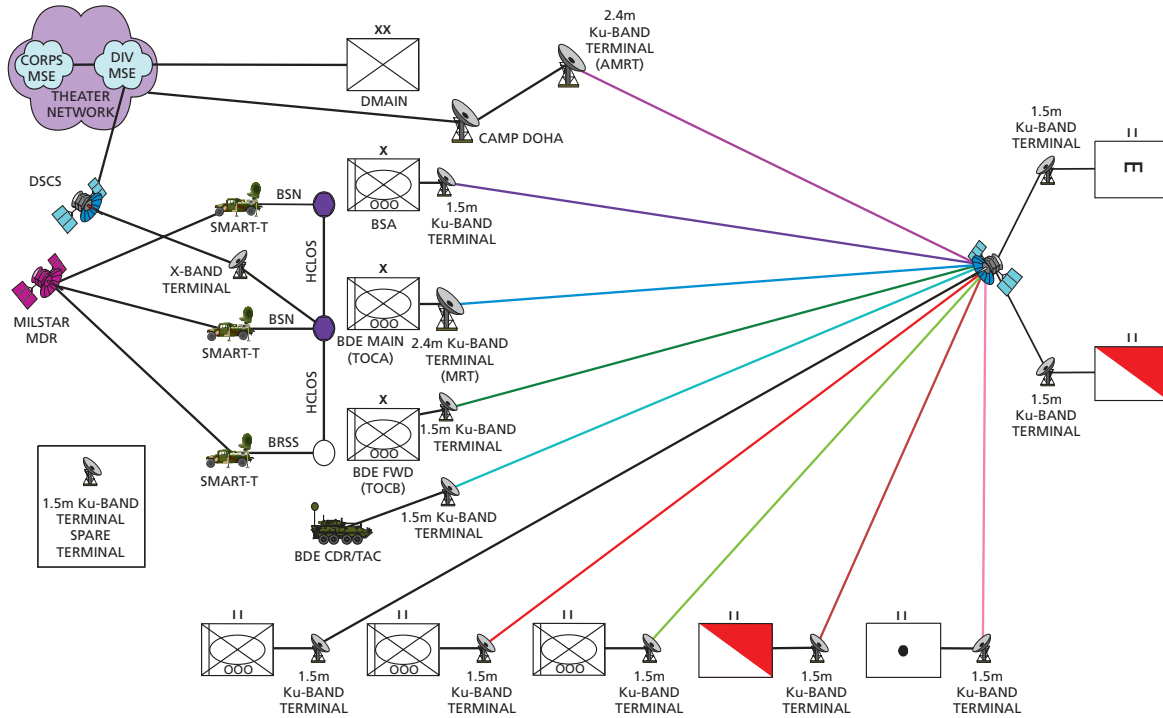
CORPS MSE

DIV MSE

THEATER NETWORK

XX

DMAIN

2.4m Ku-BAND TERMINAL (AMRT)

CAMP DOHA

DSCS

SMART-T

BSN

X

OOO

BSA

1.5m Ku-BAND TERMINAL

HCLOS

X-BAND TERMINAL

MILSTAR MDR

SMART-T

BSN

X

OOO

BDE MAIN (TOCA)

2.4m Ku-BAND TERMINAL (MRT)

HCLOS

SMART-T

BRSS

X

OOO

BDE FWD (TOCB)

1.5m Ku-BAND TERMINAL

1.5m Ku-BAND TERMINAL

BDE CDR/TAC

1.5m Ku-BAND TERMINAL SPARE TERMINAL

1.5m Ku-BAND TERMINAL

II

1.5m Ku-BAND TERMINAL

II

II

OOO

1.5m Ku-BAND TERMINAL

II

OOO

1.5m Ku-BAND TERMINAL

II

OOO

1.5m Ku-BAND TERMINAL

II

1.5m Ku-BAND TERMINAL

II

1.5m Ku-BAND TERMINAL